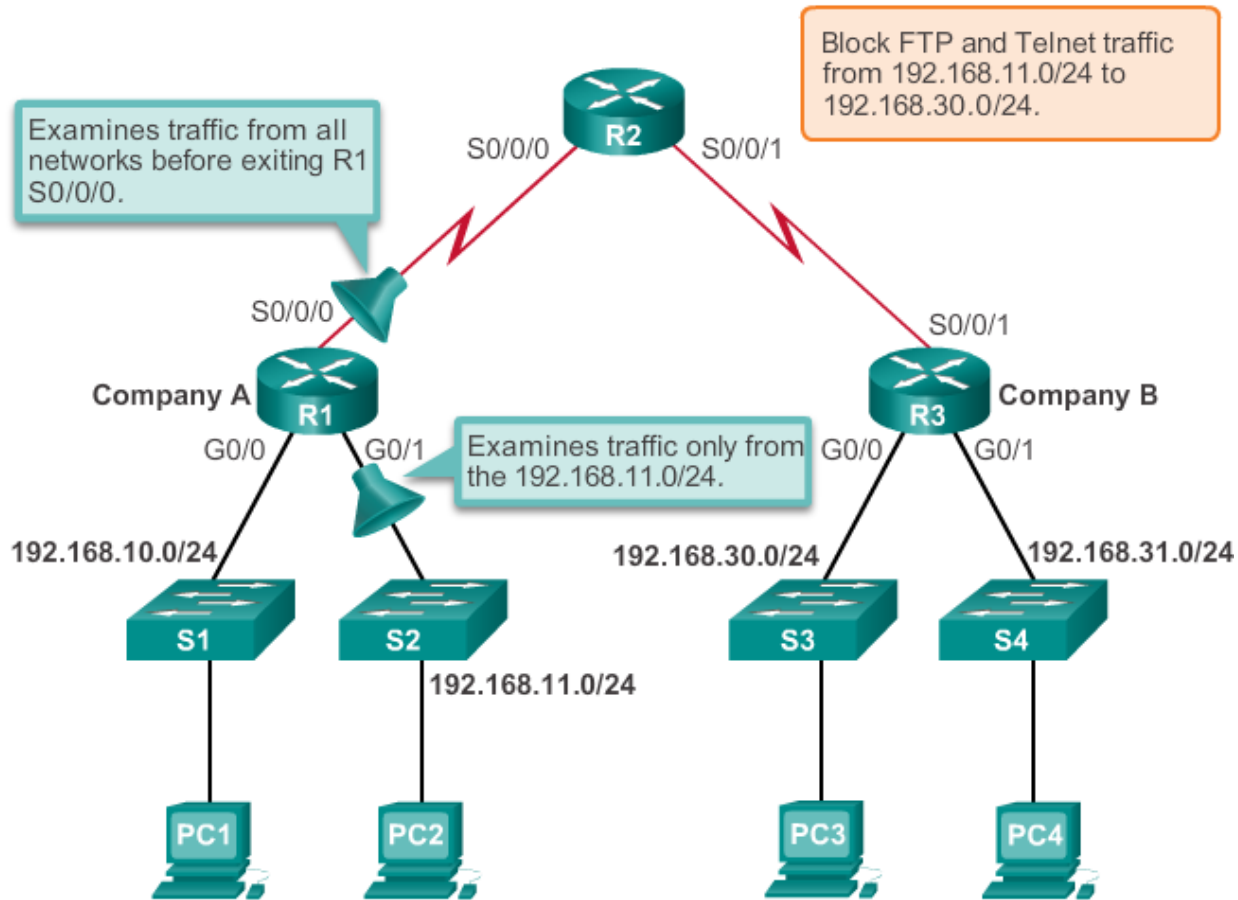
Block FTP and Telnet traffic from 192.168.11.0/24 to 192.168.30.0/24.

R2

S0/0/0

S0/0/1

Examines traffic from all networks before exiting R1 S0/0/0.

S0/0/0

S0/0/1

Company A

R1

R3

Company B

G0/0

G0/1

Examines traffic only from the 192.168.11.0/24.

G0/0

G0/1

192.168.10.0/24

192.168.30.0/24

192.168.31.0/24

S1

S2

S3

S4

192.168.11.0/24

PC1

PC2

PC3

PC4